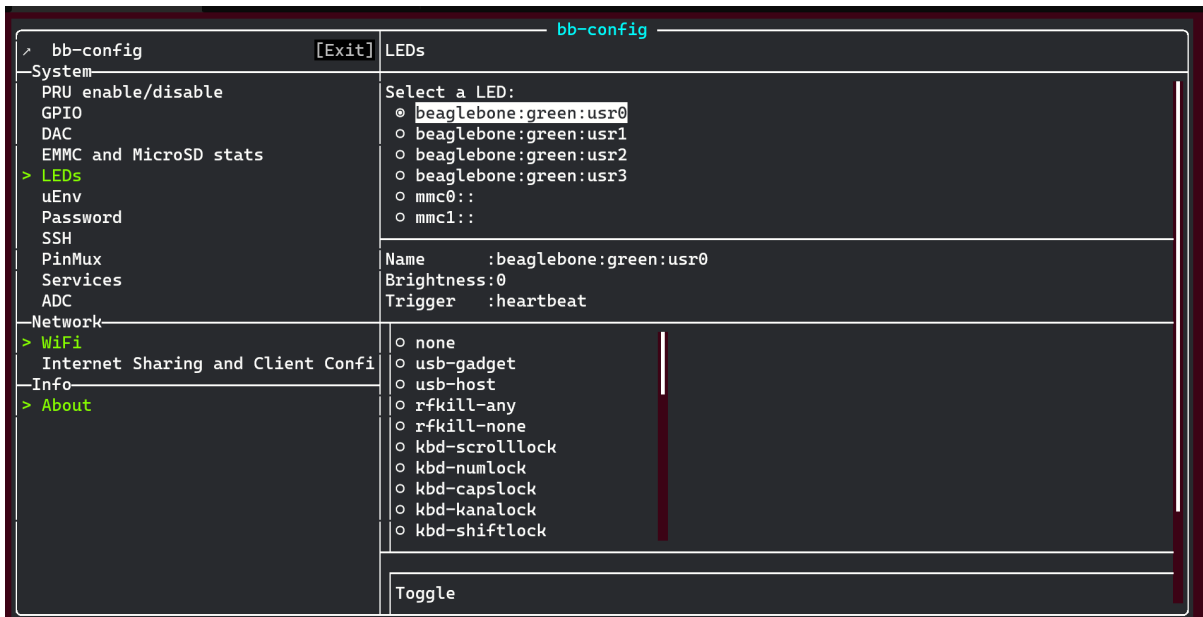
bb-config

↗ bb-config [Exit]

System
PRU enable/disable
GPIO
DAC
EMMC and MicroSD stats
> LEDs
uEnv
Password
SSH
PinMux
Services
ADC
Network
> WiFi
Internet Sharing and Client Confi
Info
> About

LEDs

Select a LED:
◉ beaglebone:green:usr0
○ beaglebone:green:usr1
○ beaglebone:green:usr2
○ beaglebone:green:usr3
○ mmc0::
○ mmc1::

Name :beaglebone:green:usr0
Brightness:0
Trigger :heartbeat

○ none
○ usb-gadget
○ usb-host
○ rfkill-any
○ rfkill-none
○ kbd-scrolllock
○ kbd-numlock
○ kbd-capslock
○ kbd-kanalock
○ kbd-shiftlock

Toggle